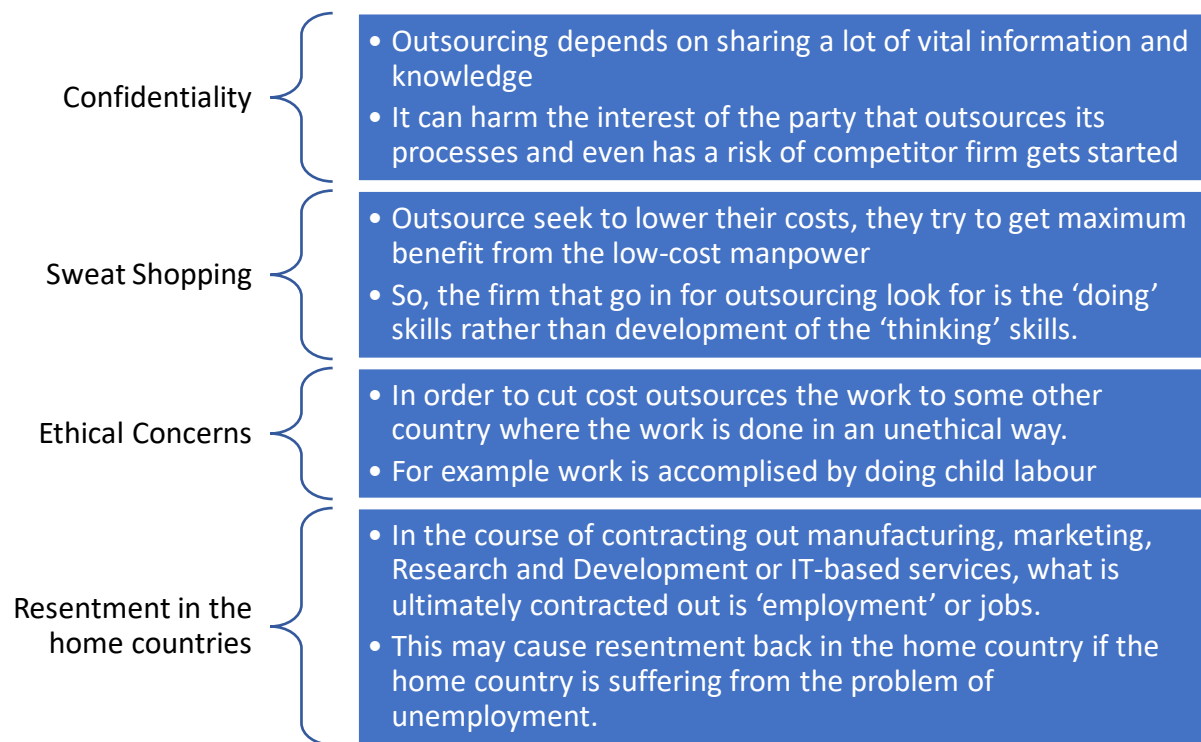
Confidentiality

- Outsourcing depends on sharing a lot of vital information and knowledge
- It can harm the interest of the party that outsources its processes and even has a risk of competitor firm gets started

Sweat Shopping

- Outsource seek to lower their costs, they try to get maximum benefit from the low-cost manpower
- So, the firm that go in for outsourcing look for is the ‘doing’ skills rather than development of the ‘thinking’ skills.

Ethical Concerns

- In order to cut cost outsources the work to some other country where the work is done in an unethical way.
- For example work is accomplised by doing child labour

Resentment in the home countries

- In the course of contracting out manufacturing, marketing, Research and Development or IT-based services, what is ultimately contracted out is ‘employment’ or jobs.
- This may cause resentment back in the home country if the home country is suffering from the problem of unemployment.